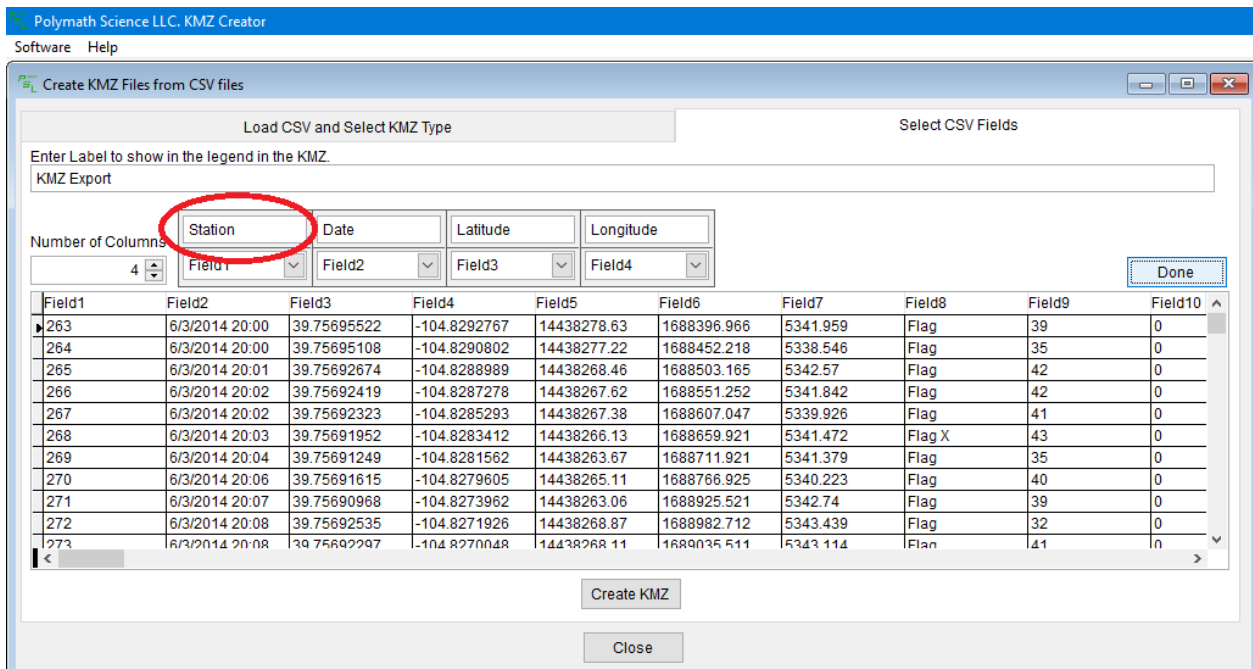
Polymath Science LLC. KMZ Creator

Software Help

Create KMZ Files from CSV files

Load CSV and Select KMZ Type

Select CSV Fields

Enter Label to show in the legend in the KMZ.

KMZ Export

Number of Columns

4

Station | Date | Latitude | Longitude

Field1 | Field2 | Field3 | Field4

Done

| Field1 | Field2 | Field3 | Field4 | Field5 | Field6 | Field7 | Field8 | Field9 | Field10 |
|---|---|---|---|---|---|---|---|---|---|
| 263 | 6/3/2014 20:00 | 39.75695522 | -104.8292767 | 14438278.63 | 1688396.966 | 5341.959 | Flag | 39 | 0 |
| 264 | 6/3/2014 20:00 | 39.75695108 | -104.8290802 | 14438277.22 | 1688452.218 | 5338.546 | Flag | 35 | 0 |
| 265 | 6/3/2014 20:01 | 39.75692674 | -104.8288989 | 14438268.46 | 1688503.165 | 5342.57 | Flag | 42 | 0 |
| 266 | 6/3/2014 20:02 | 39.75692419 | -104.8287278 | 14438267.62 | 1688551.252 | 5341.842 | Flag | 42 | 0 |
| 267 | 6/3/2014 20:02 | 39.75692323 | -104.8285293 | 14438267.38 | 1688607.047 | 5339.926 | Flag | 41 | 0 |
| 268 | 6/3/2014 20:03 | 39.75691952 | -104.8283412 | 14438266.13 | 1688659.921 | 5341.472 | Flag X | 43 | 0 |
| 269 | 6/3/2014 20:04 | 39.75691249 | -104.8281562 | 14438263.67 | 1688711.921 | 5341.379 | Flag | 35 | 0 |
| 270 | 6/3/2014 20:06 | 39.75691615 | -104.8279605 | 14438265.11 | 1688766.925 | 5340.223 | Flag | 40 | 0 |
| 271 | 6/3/2014 20:07 | 39.75690968 | -104.8273962 | 14438263.06 | 1688925.521 | 5342.74 | Flag | 39 | 0 |
| 272 | 6/3/2014 20:08 | 39.75692535 | -104.8271926 | 14438268.87 | 1688982.712 | 5343.439 | Flag | 32 | 0 |
| 273 | 6/3/2014 20:08 | 39.75692297 | -104.8270048 | 14438268.11 | 1689035.511 | 5343.114 | Flag | 41 | 0 |

Create KMZ

Close